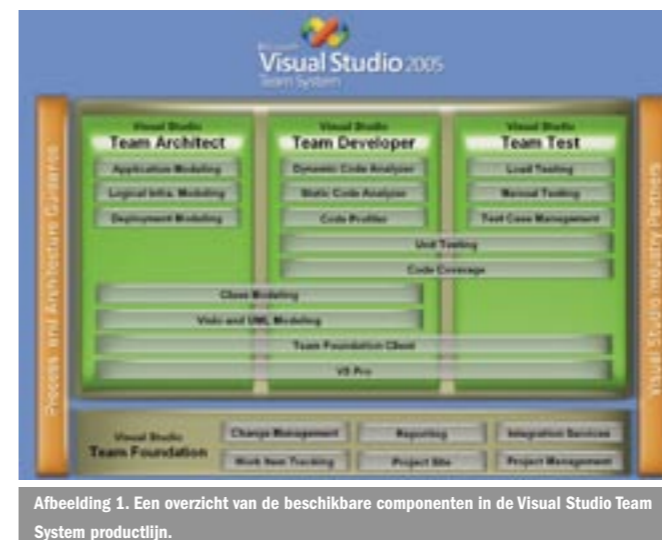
Microsoft
Visual Studio 2005
Team System

Process and Architecture Guidance

Visual Studio
Team Architect
Application Modeling
Logical Infra. Modeling
Deployment Modeling

Visual Studio
Team Developer
Dynamic Code Analyzer
Static Code Analyzer
Code Profiler

Visual Studio
Team Test
Load Testing
Manual Testing
Test Case Management

Unit Testing
Code Coverage
Class Modeling
Visio and UML Modeling
Team Foundation Client
VS Pro

Visual Studio Industry Partners

Visual Studio
Team Foundation
Change Management
Reporting
Integration Services
Work Item Tracking
Project Site
Project Management

Afbeelding 1. Een overzicht van de beschikbare componenten in de Visual Studio Team System productlijn.